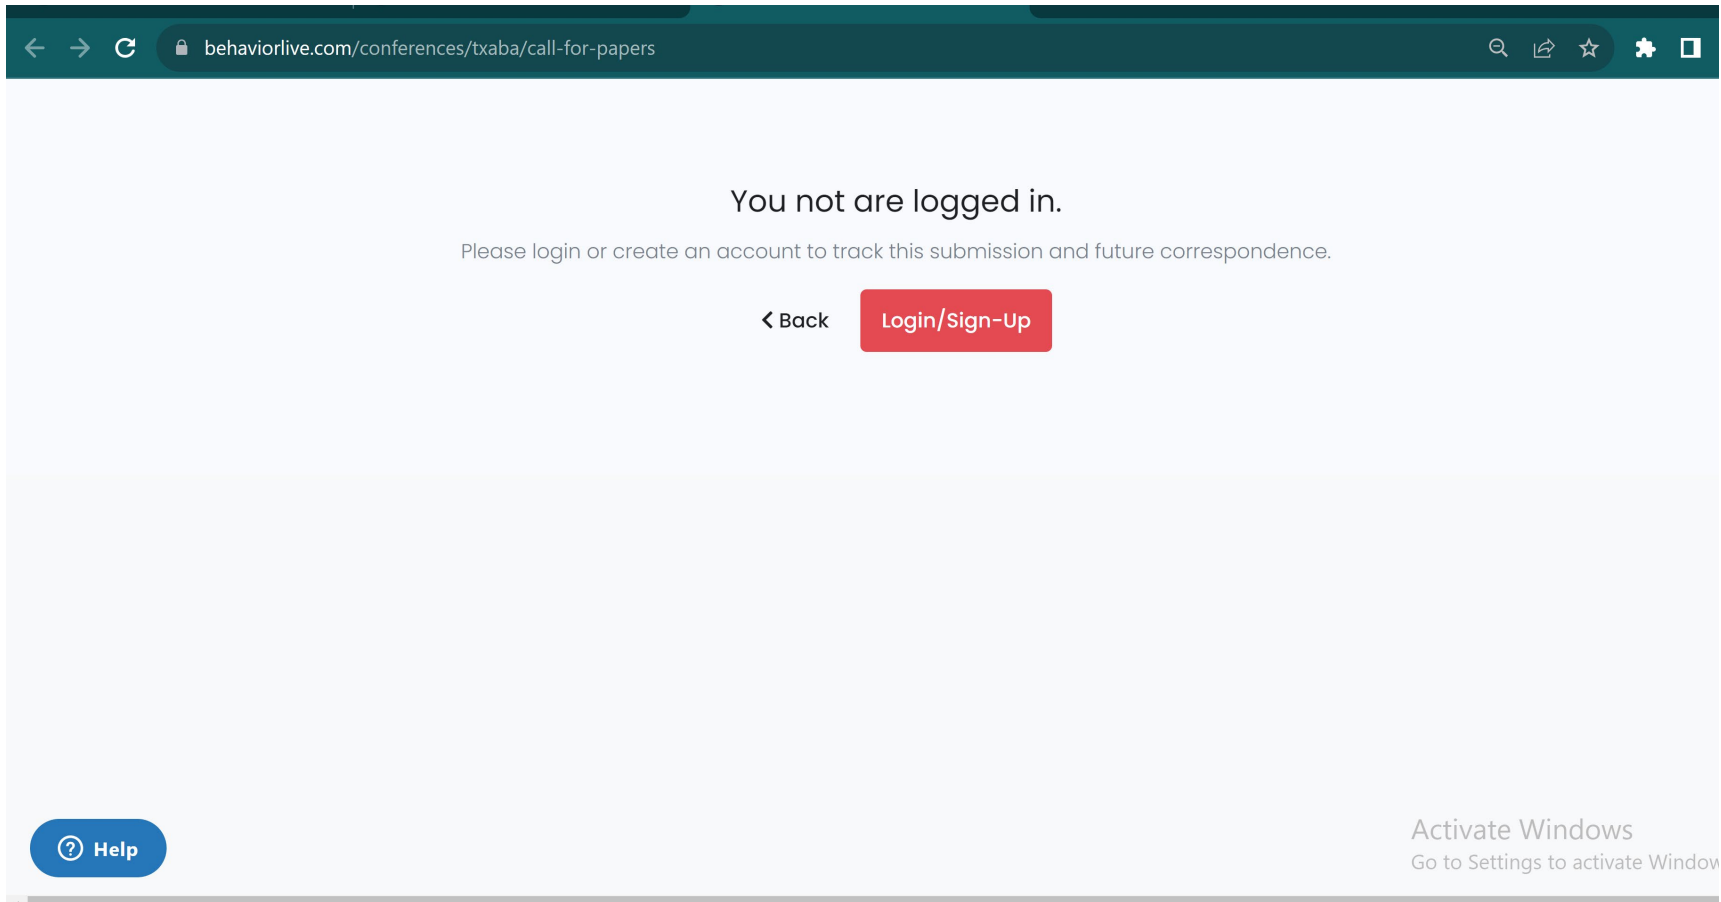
behaviorlive.com/conferences/txaba/call-for-papers

You not are logged in.

Please login or create an account to track this submission and future correspondence.

Back

Login/Sign-Up

Help

Activate Windows
Go to Settings to activate Window